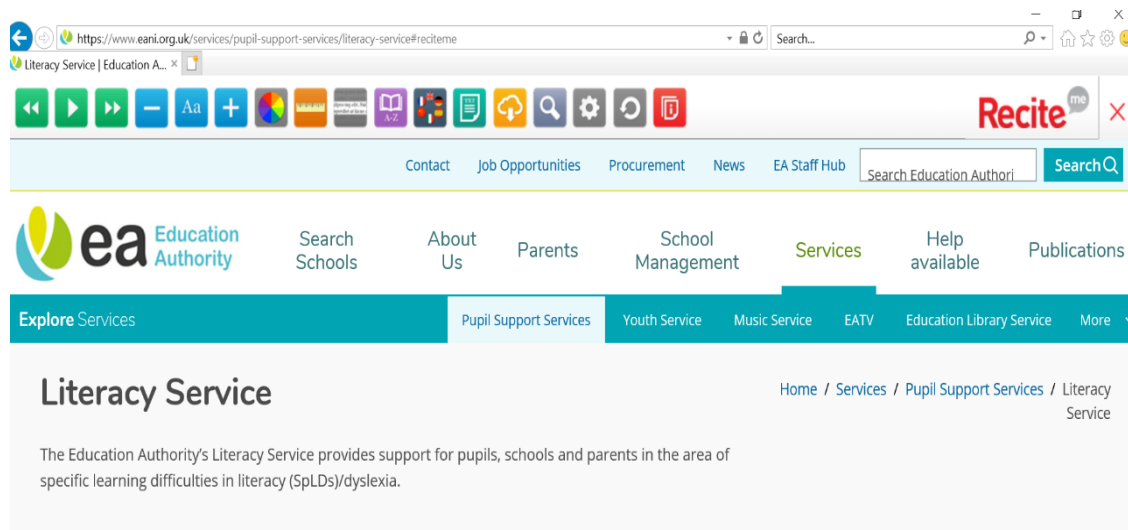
https://www.eani.org.uk/services/pupil-support-services/literacy-service#reciteme

Search...

Literacy Service | Education A... ×

Aa

A-Z

Recite me

Contact Job Opportunities Procurement News EA Staff Hub Search Education Authori Search

ea Education Authority

Search Schools About Us Parents School Management Services Help available Publications

Explore Services

Pupil Support Services Youth Service Music Service EATV Education Library Service More

Literacy Service

Home / Services / Pupil Support Services / Literacy Service

The Education Authority's Literacy Service provides support for pupils, schools and parents in the area of specific learning difficulties in literacy (SpLDs)/dyslexia.